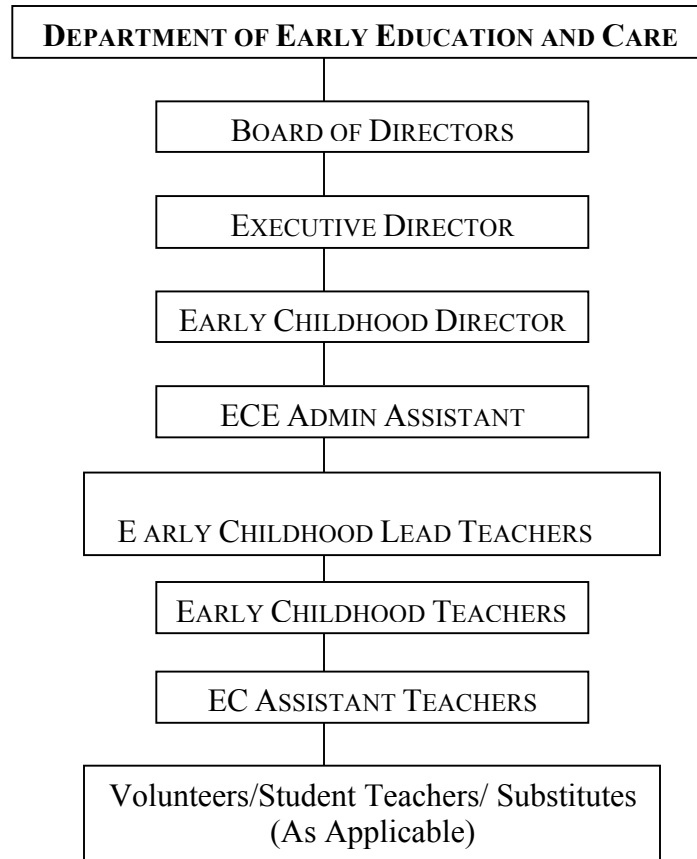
DEPARTMENT OF EARLY EDUCATION AND CARE

BOARD OF DIRECTORS

EXECUTIVE DIRECTOR

EARLY CHILDHOOD DIRECTOR

ECE ADMIN ASSISTANT

E ARLY CHILDHOOD LEAD TEACHERS

EARLY CHILDHOOD TEACHERS

EC ASSISTANT TEACHERS

Volunteers/Student Teachers/ Substitutes (As Applicable)